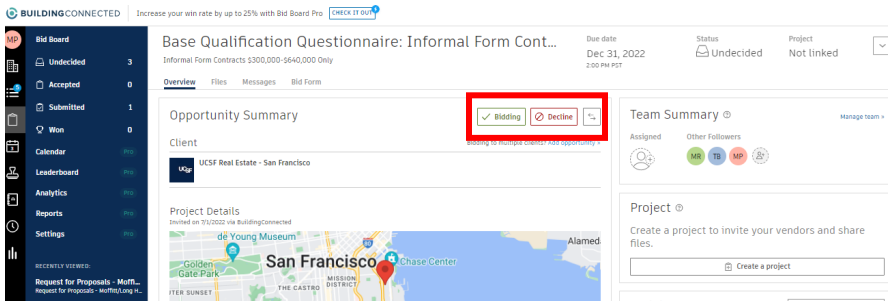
BUILDINGCONNECTED Increase your win rate by up to 25% with Bid Board Pro CHECK IT OUT

MP

Bid Board

Undecided 3

Accepted 0

Submitted 1

Won 0

Calendar Pro

Leaderboard Pro

Analytics Pro

Reports Pro

Settings Pro

RECENTLY VIEWED:

Request for Proposals - Moffit...
Request for Proposals - Moffitt/Long H...

Base Qualification Questionnaire: Informal Form Cont...

Informal Form Contracts $300,000-$640,000 Only

Due date
Dec 31, 2022
2:00 PM PST

Status
Undecided

Project
Not linked

Overview Files Messages Bid Form

Opportunity Summary

Bidding Decline

Client

Bidding to multiple clients? Add opportunity +

UCSF Real Estate - San Francisco

Project Details

Invited on 7/1/2022 via BuildingConnected

de Young Museum
Golden Gate Park
San Francisco
Chase Center
Alamed
MISSION DISTRICT
THE CASTRO
TER SUNSET

Team Summary

Manage team »

Assigned

Other Followers

MR TB MP

Project

Create a project to invite your vendors and share files.

Create a project